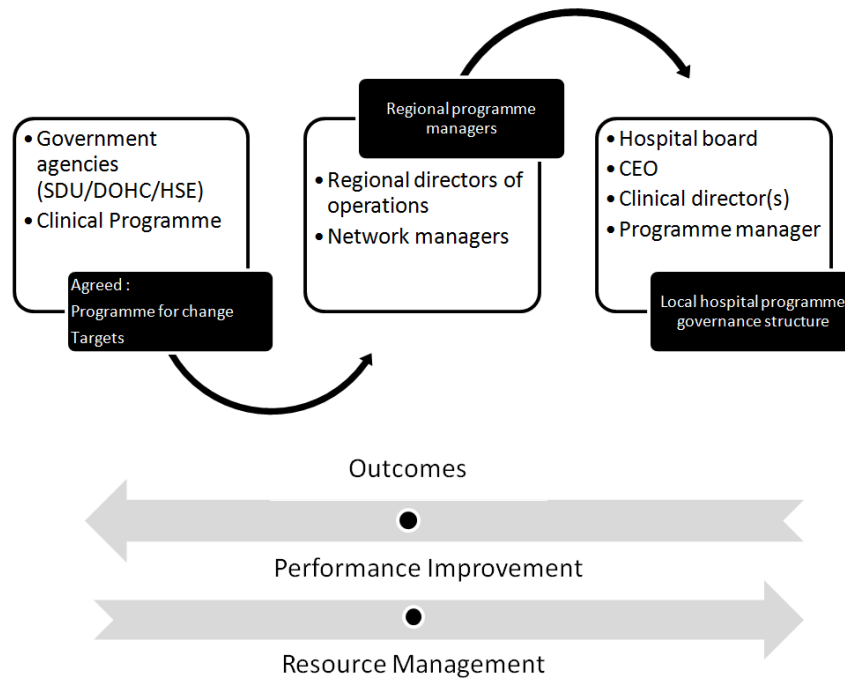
• Government agencies (SDU/DOHC/HSE)
• Clinical Programme

Agreed :
Programme for change
Targets

Regional programme managers

• Regional directors of operations
• Network managers

• Hospital board
• CEO
• Clinical director(s)
• Programme manager

Local hospital programme governance structure

Outcomes

Performance Improvement

Resource Management